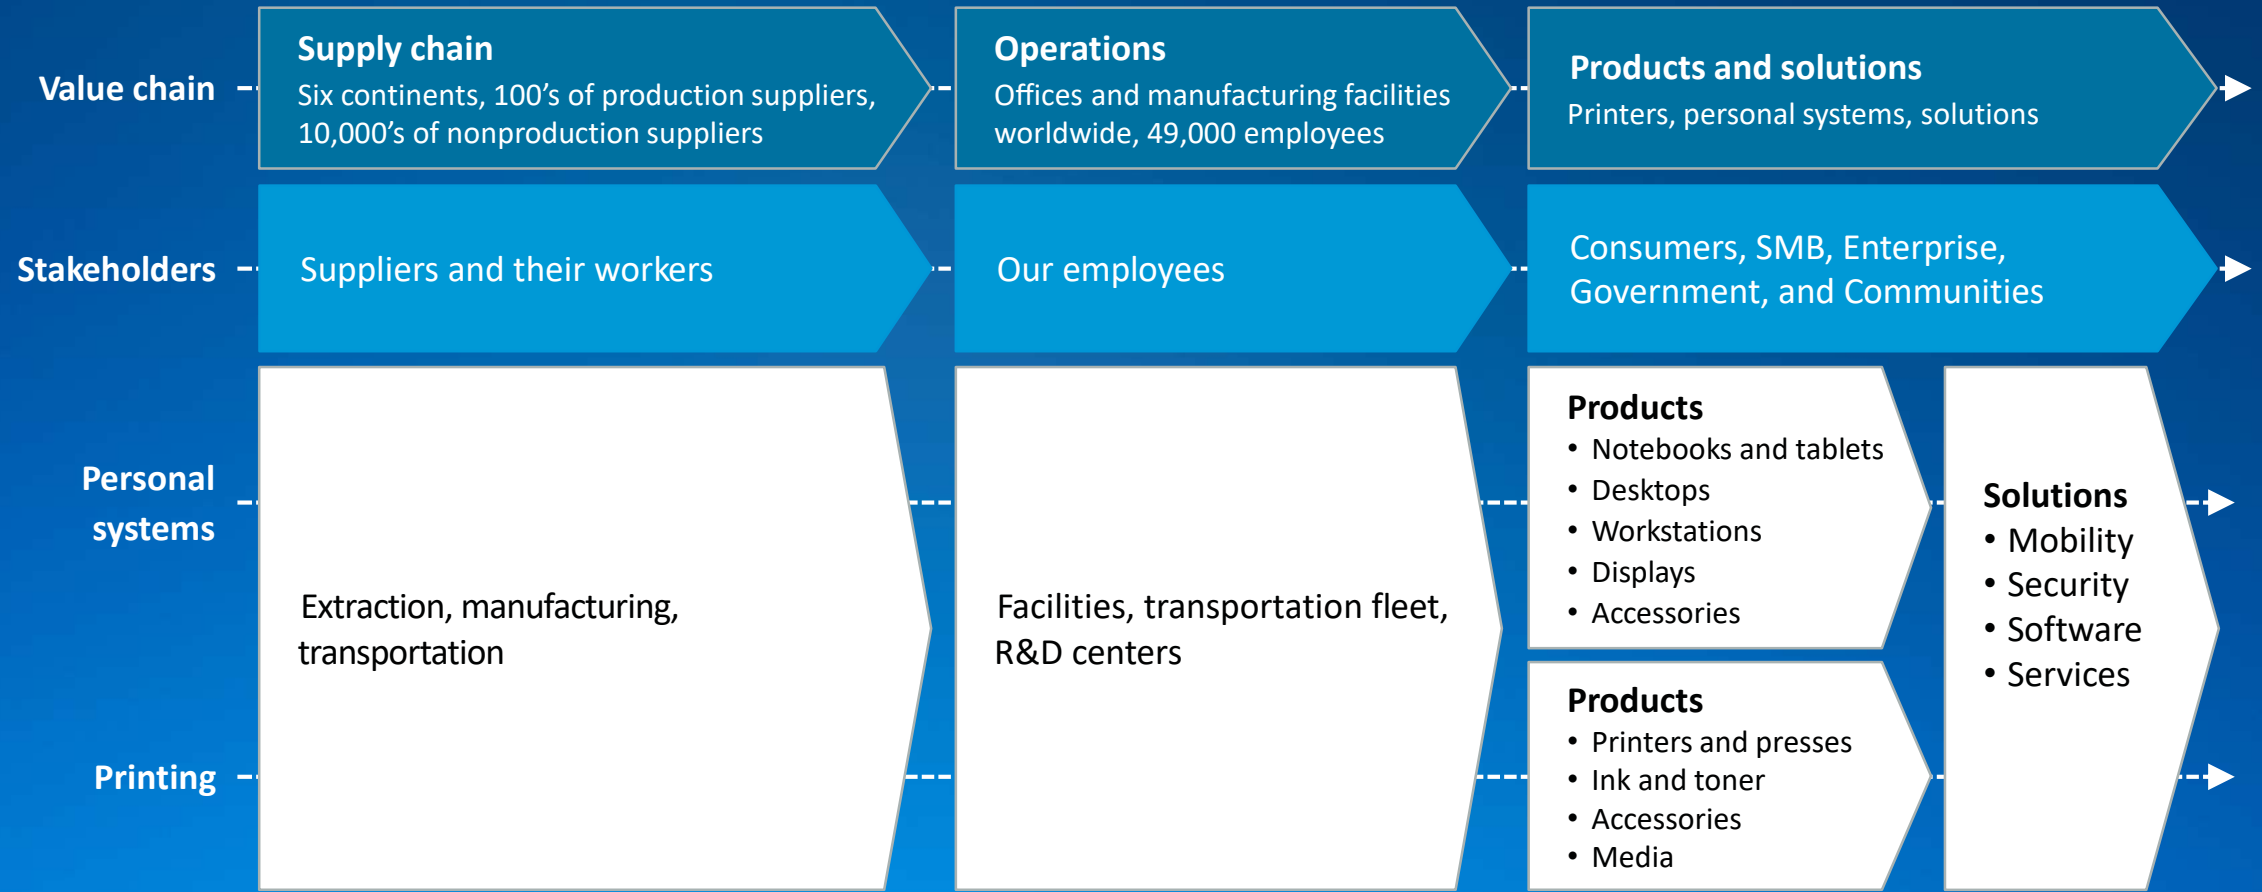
Value chain

Supply chain
Six continents, 100’s of production suppliers, 10,000’s of nonproduction suppliers

Operations
Offices and manufacturing facilities worldwide, 49,000 employees

Products and solutions
Printers, personal systems, solutions

Stakeholders

Suppliers and their workers

Our employees

Consumers, SMB, Enterprise, Government, and Communities

Personal systems

Printing

Extraction, manufacturing, transportation

Facilities, transportation fleet, R&D centers

Products
• Notebooks and tablets
• Desktops
• Workstations
• Displays
• Accessories

Products
• Printers and presses
• Ink and toner
• Accessories
• Media

Solutions
• Mobility
• Security
• Software
• Services